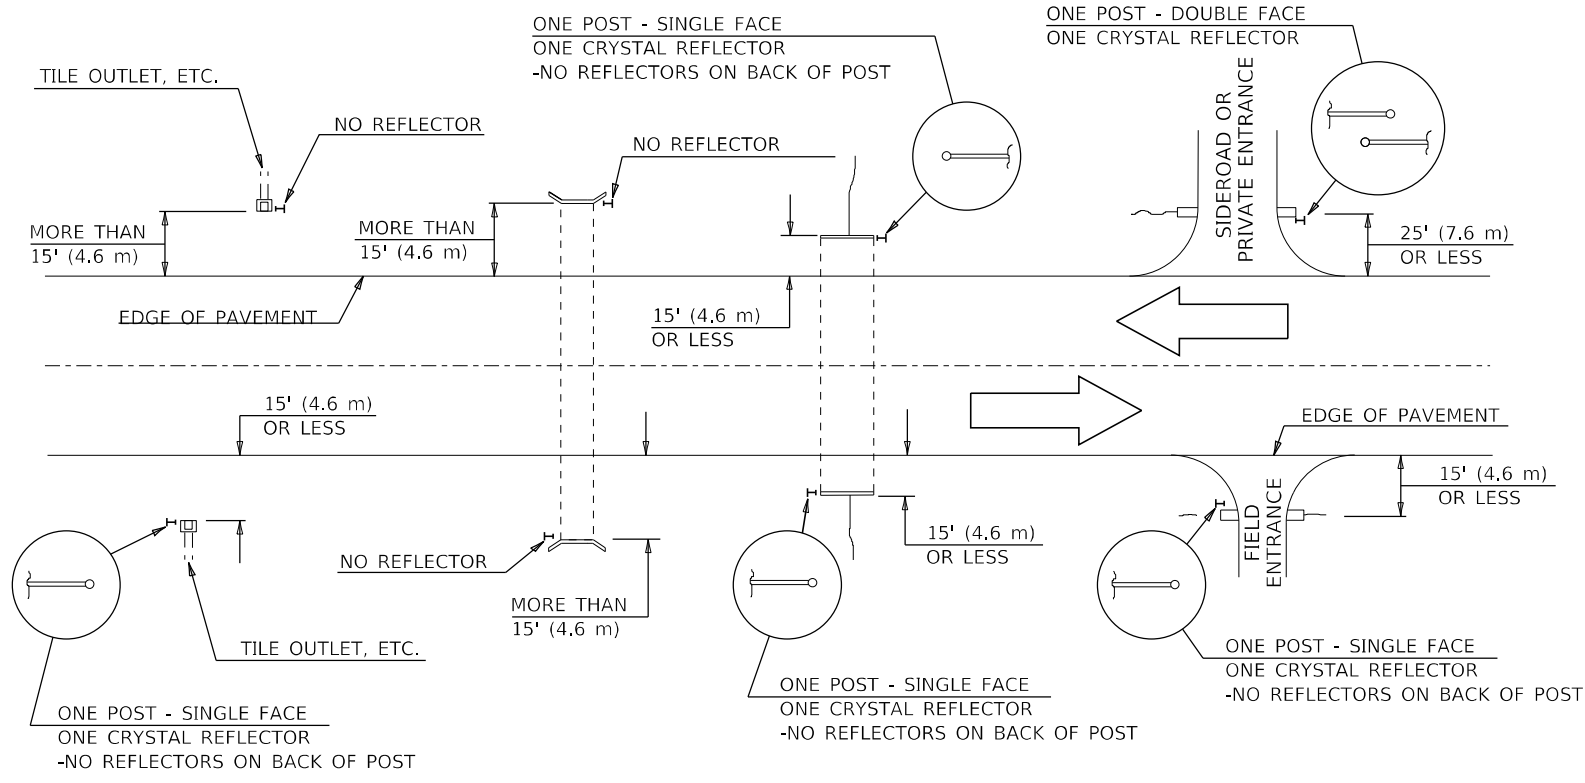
ONE POST - SINGLE FACE
ONE CRYSTAL REFLECTOR
-NO REFLECTORS ON BACK OF POST

ONE POST - DOUBLE FACE
ONE CRYSTAL REFLECTOR

TILE OUTLET, ETC.

NO REFLECTOR

NO REFLECTOR

SIDEROAD OR PRIVATE ENTRANCE

MORE THAN 15' (4.6 m)

MORE THAN 15' (4.6 m)

25' (7.6 m) OR LESS

EDGE OF PAVEMENT

15' (4.6 m) OR LESS

15' (4.6 m) OR LESS

EDGE OF PAVEMENT

15' (4.6 m) OR LESS

15' (4.6 m) OR LESS

NO REFLECTOR

FIELD ENTRANCE

MORE THAN 15' (4.6 m)

TILE OUTLET, ETC.

ONE POST - SINGLE FACE
ONE CRYSTAL REFLECTOR
-NO REFLECTORS ON BACK OF POST

ONE POST - SINGLE FACE
ONE CRYSTAL REFLECTOR
-NO REFLECTORS ON BACK OF POST

ONE POST - SINGLE FACE
ONE CRYSTAL REFLECTOR
-NO REFLECTORS ON BACK OF POST